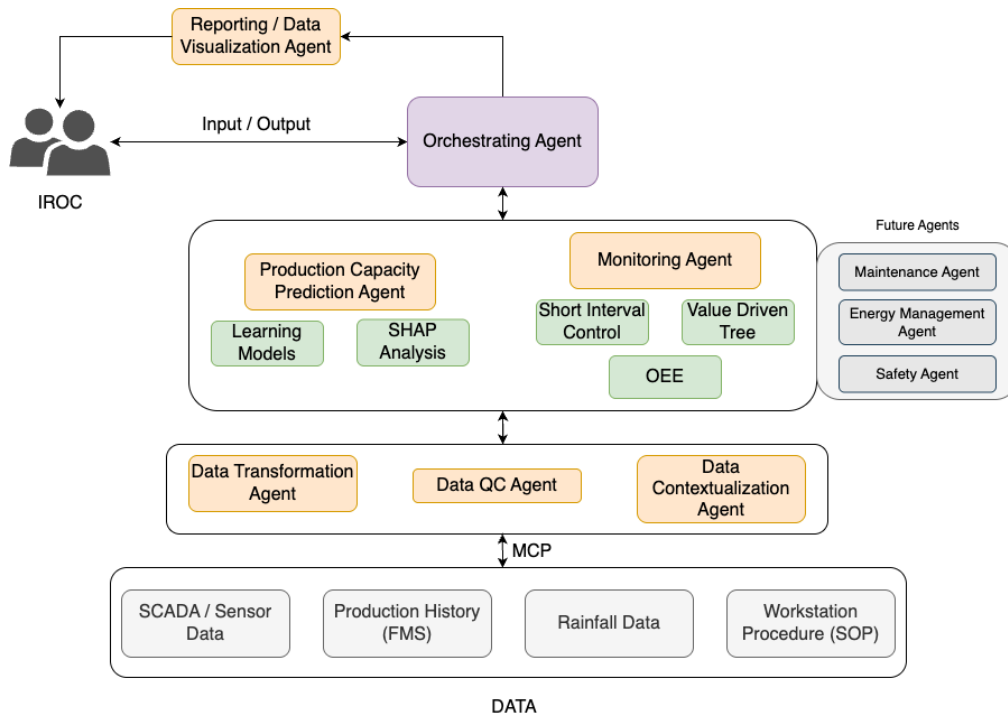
Reporting / Data Visualization Agent

Input / Output

Orchestrating Agent

IROC

Future Agents

Maintenance Agent

Energy Management Agent

Safety Agent

Production Capacity Prediction Agent

Learning Models

SHAP Analysis

Monitoring Agent

Short Interval Control

Value Driven Tree

OEE

Data Transformation Agent

Data QC Agent

Data Contextualization Agent

MCP

SCADA / Sensor Data

Production History (FMS)

Rainfall Data

Workstation Procedure (SOP)

DATA